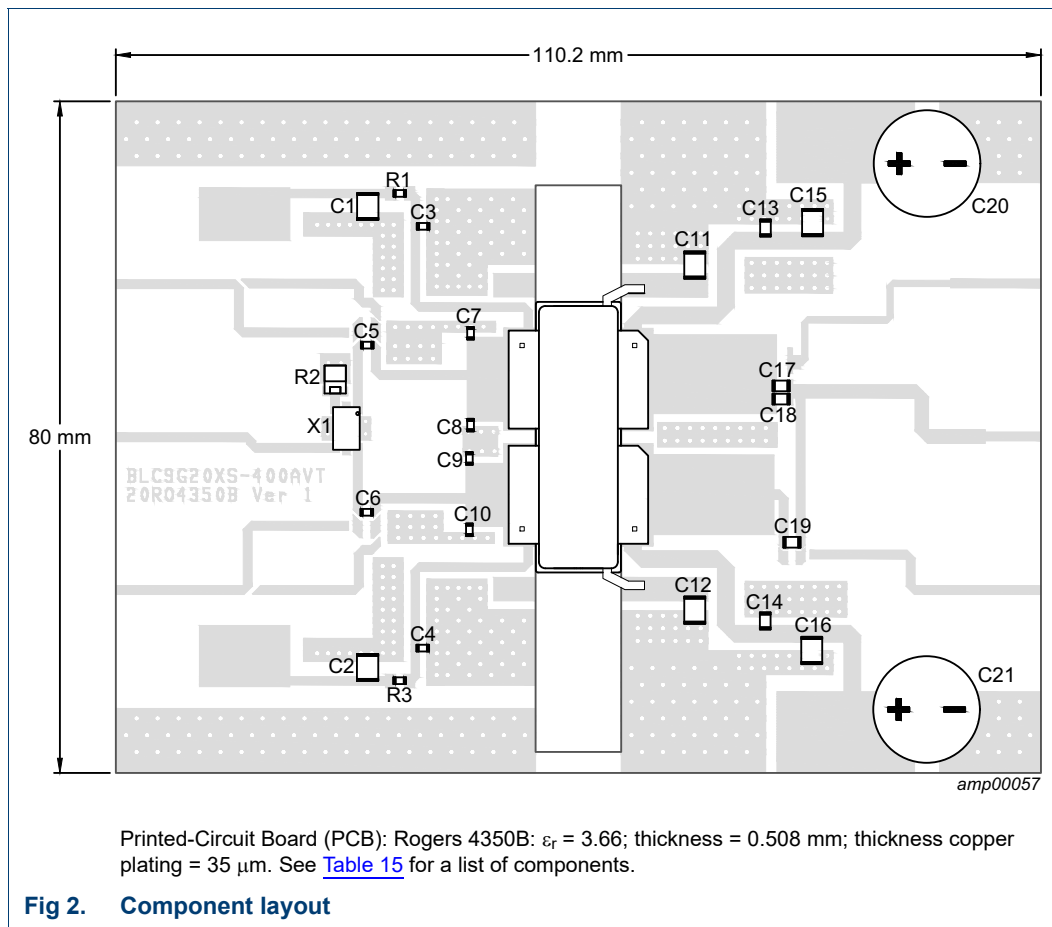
110.2 mm

80 mm

R1
C1
C3
C5
C7
R2
X1
C8
C9
BLC9G20XS-400AVT
20RO4350B Ver 1
C6
C10
C4
C2
R3
C11
C13
C15
C20
C17
C18
C19
C12
C14
C16
C21

amp00057

Printed-Circuit Board (PCB): Rogers 4350B: $\varepsilon_r = 3.66$; thickness = 0.508 mm; thickness copper plating = 35 $\mu$m. See Table 15 for a list of components.

Fig 2. Component layout